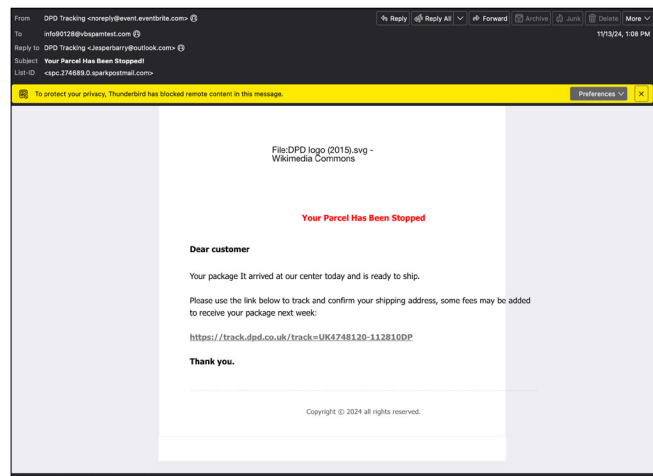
From DPD Tracking <noreply@event.eventbrite.com>
To info90128@vbspamtest.com
Reply to DPD Tracking <Jesperbarry@outlook.com>
Subject Your Parcel Has Been Stopped!
List-ID <spc.274689.0.sparkpostmail.com>

Reply Reply All Forward Archive Junk Delete More

11/13/24, 1:08 PM

To protect your privacy, Thunderbird has blocked remote content in this message.

Preferences

File:DPD logo (2015).svg - Wikimedia Commons

Your Parcel Has Been Stopped

Dear customer

Your package It arrived at our center today and is ready to ship.

Please use the link below to track and confirm your shipping address, some fees may be added to receive your package next week:

https://track.dpd.co.uk/track=UK4748120-112810DP

Thank you.

Copyright © 2024 all rights reserved.